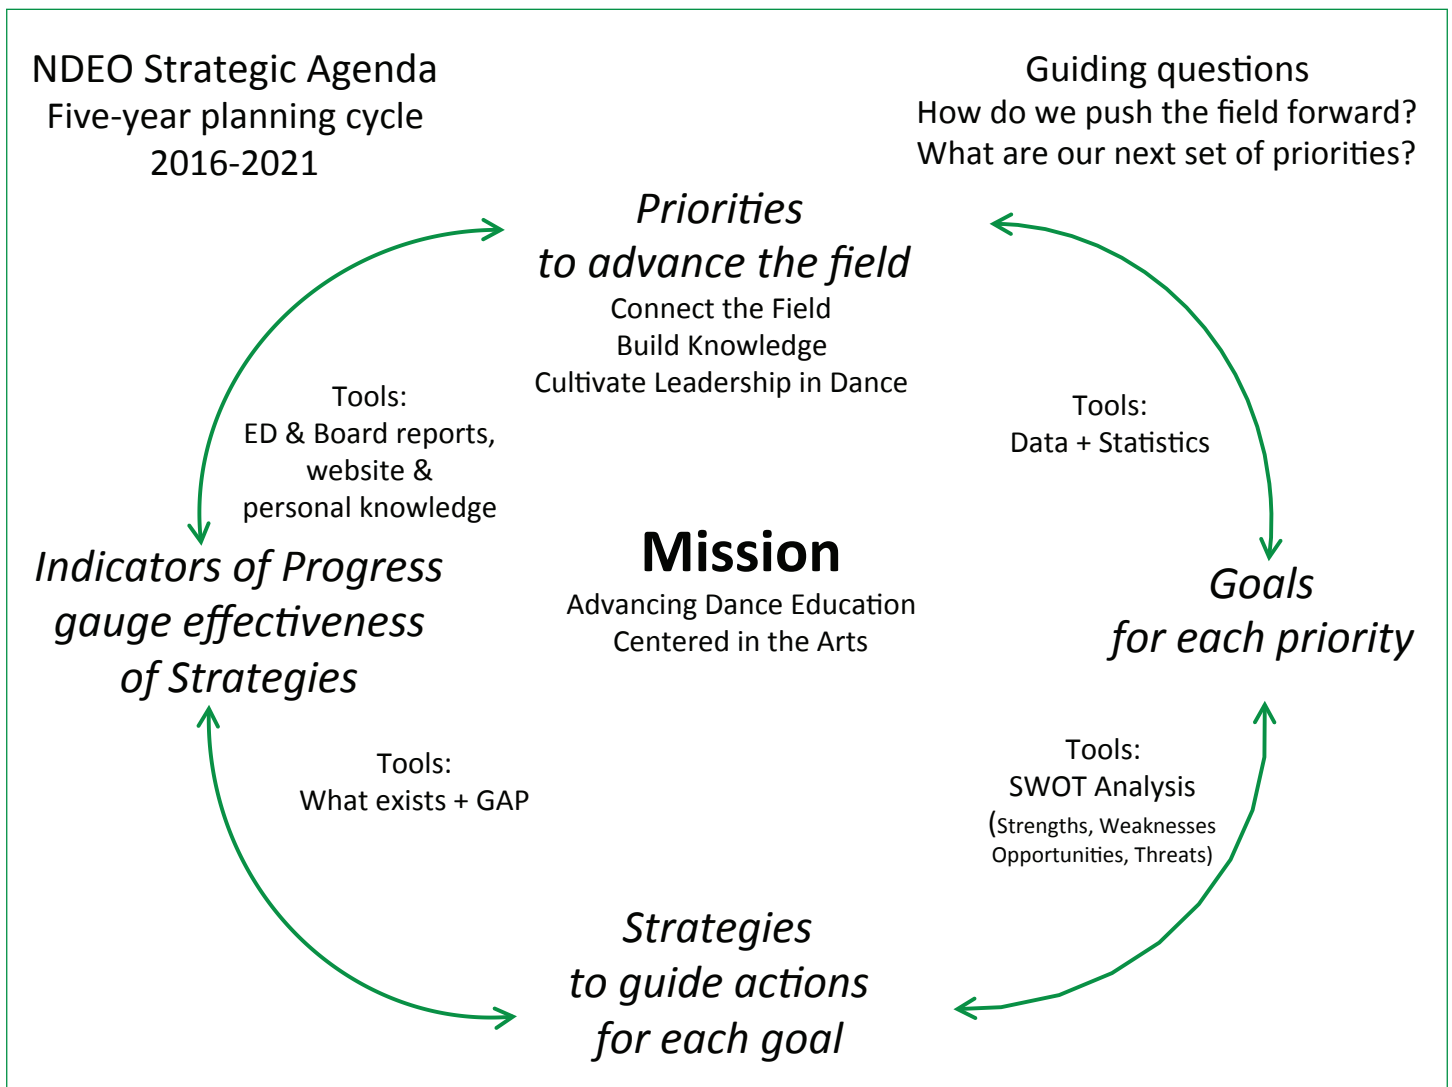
NDEO Strategic Agenda
Five-year planning cycle
2016-2021

Guiding questions
How do we push the field forward?
What are our next set of priorities?

*Priorities to advance the field*
Connect the Field
Build Knowledge
Cultivate Leadership in Dance

Tools:
ED & Board reports, website & personal knowledge

Tools:
Data + Statistics

*Indicators of Progress gauge effectiveness of Strategies*

**Mission**
Advancing Dance Education Centered in the Arts

*Goals for each priority*

Tools:
What exists + GAP

Tools:
SWOT Analysis
(Strengths, Weaknesses Opportunities, Threats)

*Strategies to guide actions for each goal*